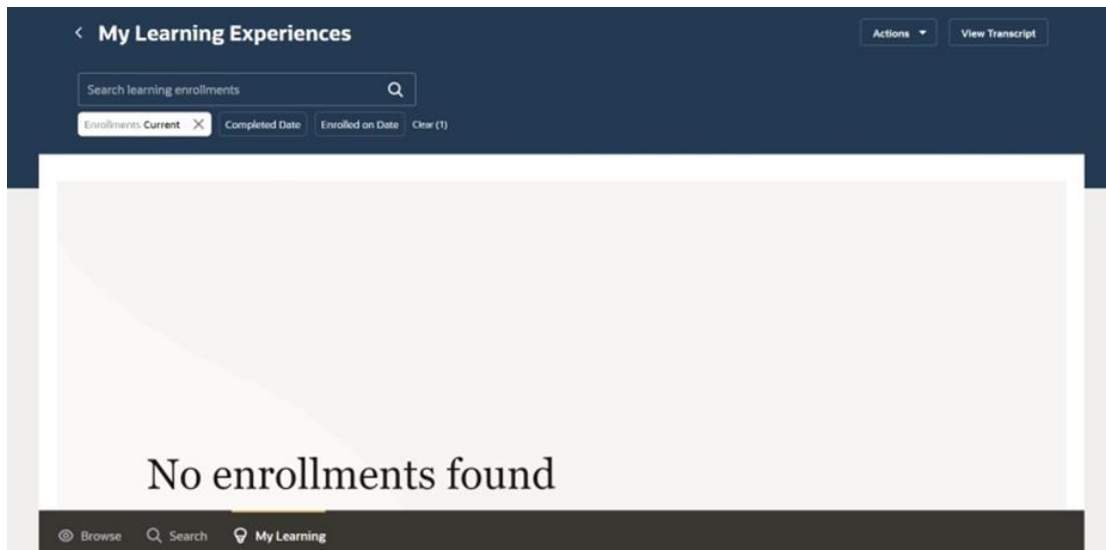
< My Learning Experiences

Actions ▾

View Transcript

Search learning enrollments

Enrollments Current ✕

Completed Date

Enrolled on Date

Clear (1)

No enrollments found

Browse

Search

My Learning